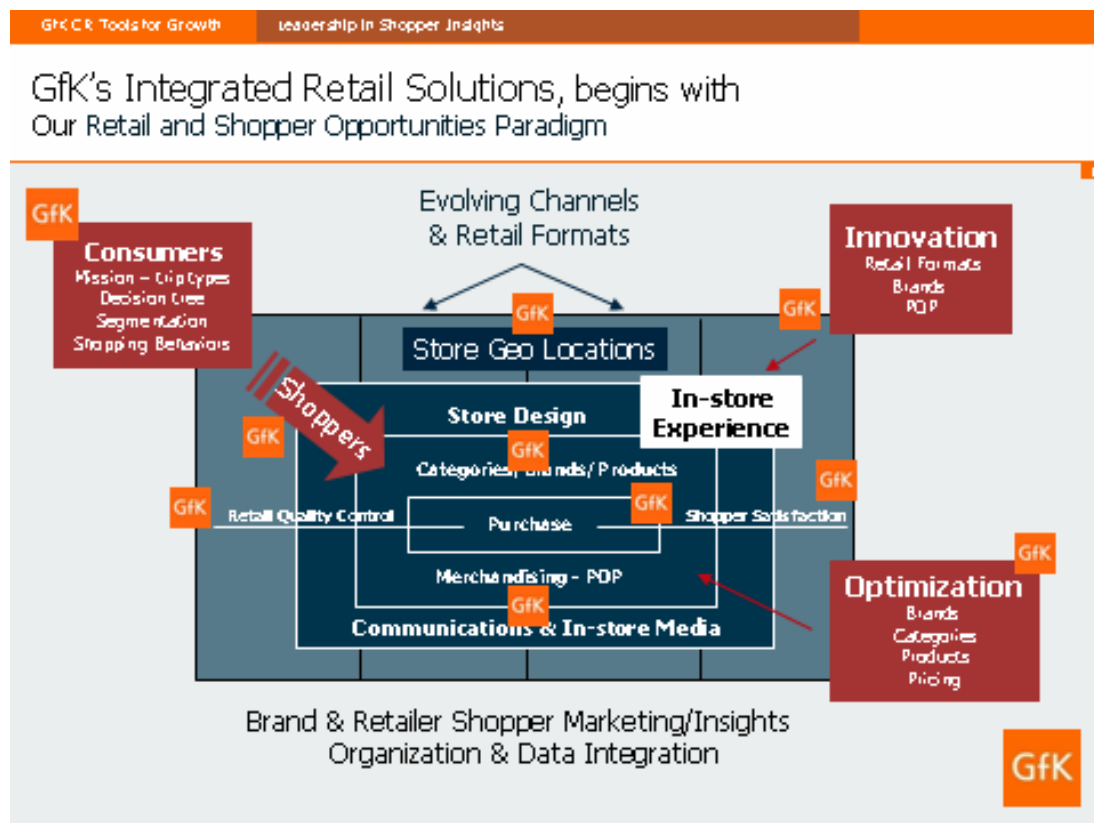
GfK CR Tools for Growth | Leadership in Shopper Insights

GfK's Integrated Retail Solutions, begins with
Our Retail and Shopper Opportunities Paradigm

GfK
Consumers
Mission – trip types
Decision tree
Segmentation
Shopping Behaviors

Evolving Channels
& Retail Formats

Innovation
Retail Formats
Brands
POP

GfK

GfK

Store Geo Locations

Shoppers

In-store
Experience

Store Design

GfK

GfK

Categories/ Brands/ Products

GfK

GfK

Retail Quality Control

Purchase

GfK

Shopper Satisfaction

GfK

Merchandising - POP

Optimization
Brands
Categories
Products
Pricing

GfK

Communications & In-store Media

Brand & Retailer Shopper Marketing/Insights
Organization & Data Integration

GfK